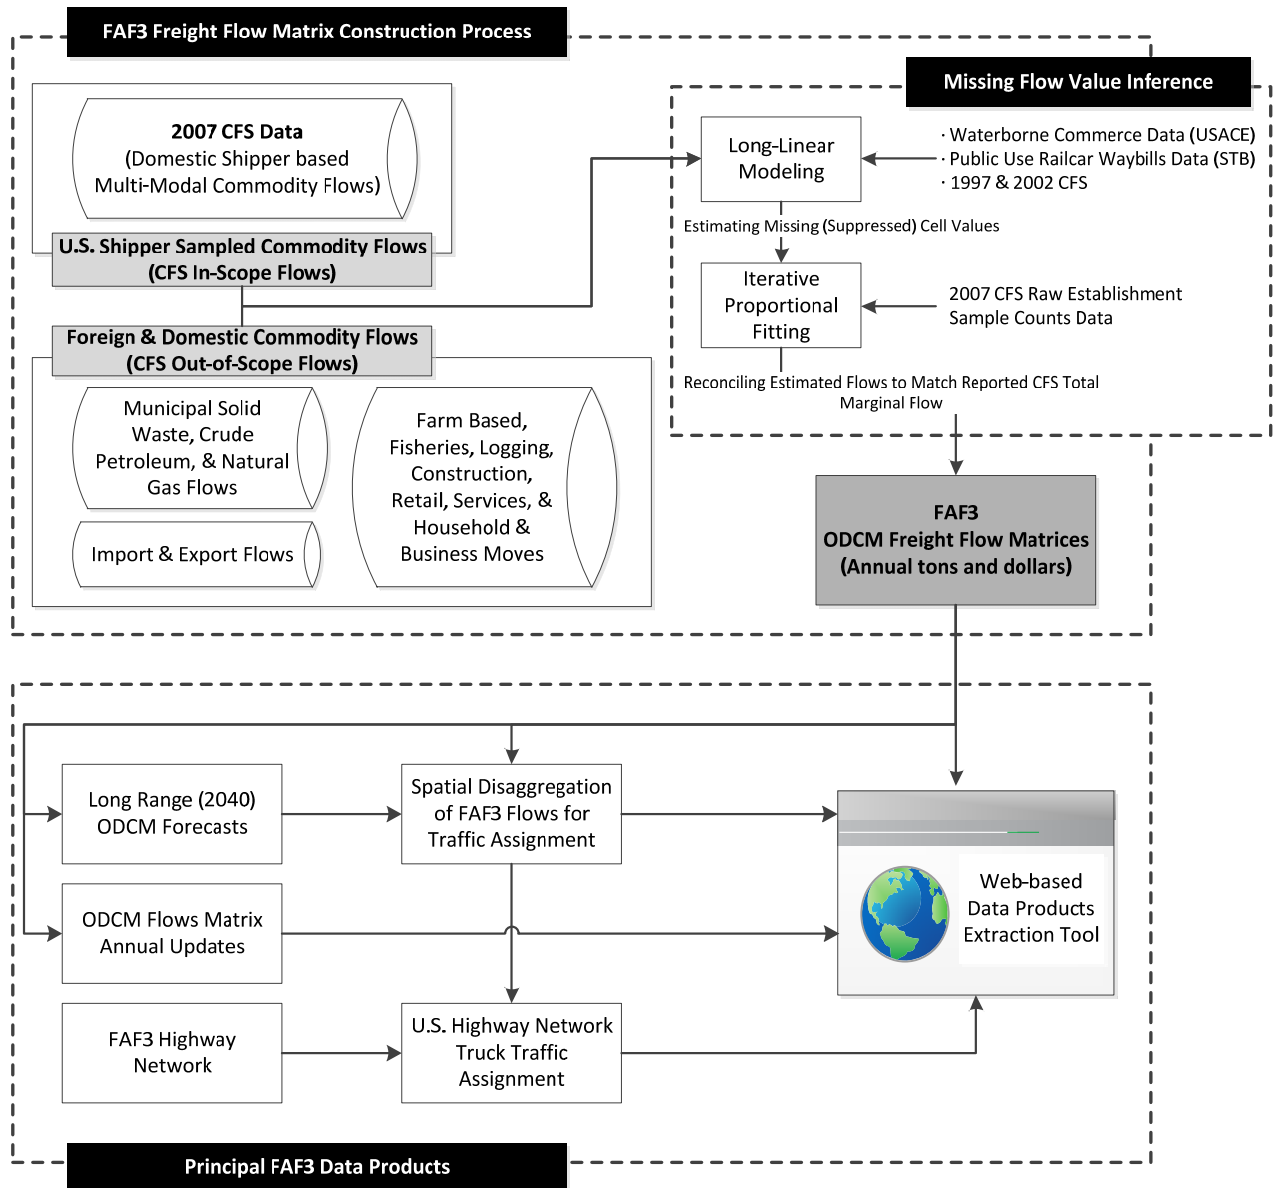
FAF3 Freight Flow Matrix Construction Process

2007 CFS Data
(Domestic Shipper based Multi-Modal Commodity Flows)

U.S. Shipper Sampled Commodity Flows
(CFS In-Scope Flows)

Foreign & Domestic Commodity Flows
(CFS Out-of-Scope Flows)

Municipal Solid Waste, Crude Petroleum, & Natural Gas Flows

Import & Export Flows

Farm Based, Fisheries, Logging, Construction, Retail, Services, & Household & Business Moves

Missing Flow Value Inference

Long-Linear Modeling

· Waterborne Commerce Data (USACE)
· Public Use Railcar Waybills Data (STB)
· 1997 & 2002 CFS

Estimating Missing (Suppressed) Cell Values

Iterative Proportional Fitting

2007 CFS Raw Establishment Sample Counts Data

Reconciling Estimated Flows to Match Reported CFS Total Marginal Flow

FAF3
ODCM Freight Flow Matrices
(Annual tons and dollars)

Long Range (2040) ODCM Forecasts

Spatial Disaggregation of FAF3 Flows for Traffic Assignment

ODCM Flows Matrix Annual Updates

Web-based Data Products Extraction Tool

FAF3 Highway Network

U.S. Highway Network Truck Traffic Assignment

Principal FAF3 Data Products